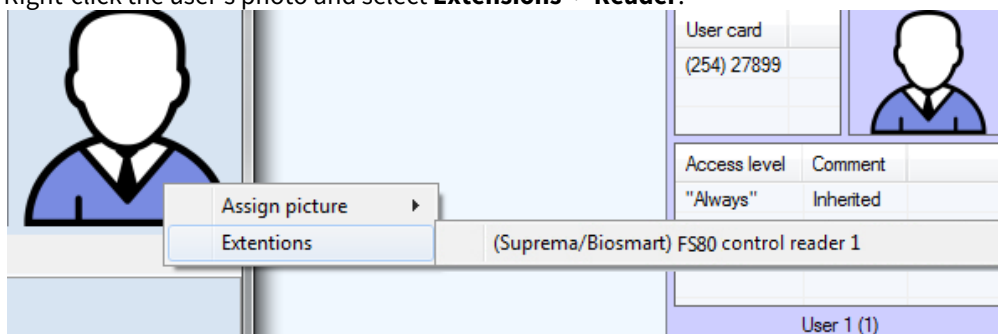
Right-click the user's photo and select **Extensions** → **Reader**.

| User card |
|---|
| (254) 27899 |

Assign picture

Extentions

(Suprema/Biosmart) FS80 control reader 1

| Access level | Comment |
|---|---|
| "Always" | Inherited |

User 1 (1)